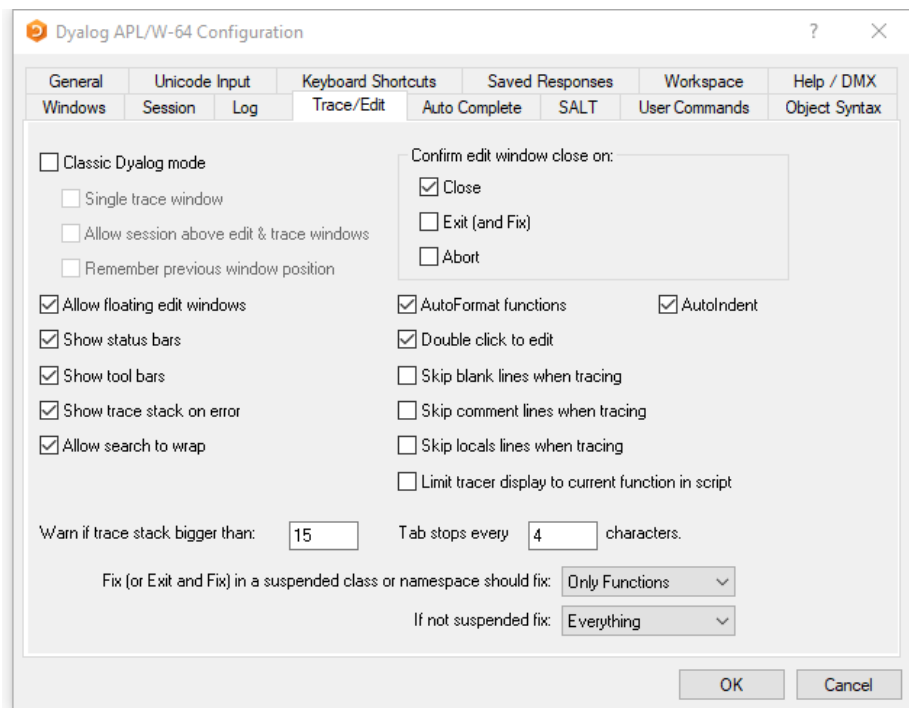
Dyalog APL/W-64 Configuration

?

General
Unicode Input
Keyboard Shortcuts
Saved Responses
Workspace
Help / DMX
Windows
Session
Log
Trace/Edit
Auto Complete
SALT
User Commands
Object Syntax

Classic Dyalog mode
Single trace window
Allow session above edit & trace windows
Remember previous window position

Confirm edit window close on:
Close
Exit (and Fix)
Abort

Allow floating edit windows
Show status bars
Show tool bars
Show trace stack on error
Allow search to wrap

AutoFormat functions
AutoIndent
Double click to edit
Skip blank lines when tracing
Skip comment lines when tracing
Skip locals lines when tracing
Limit tracer display to current function in script

Warn if trace stack bigger than: 15
Tab stops every 4 characters.

Fix (or Exit and Fix) in a suspended class or namespace should fix: Only Functions
If not suspended fix: Everything

OK
Cancel